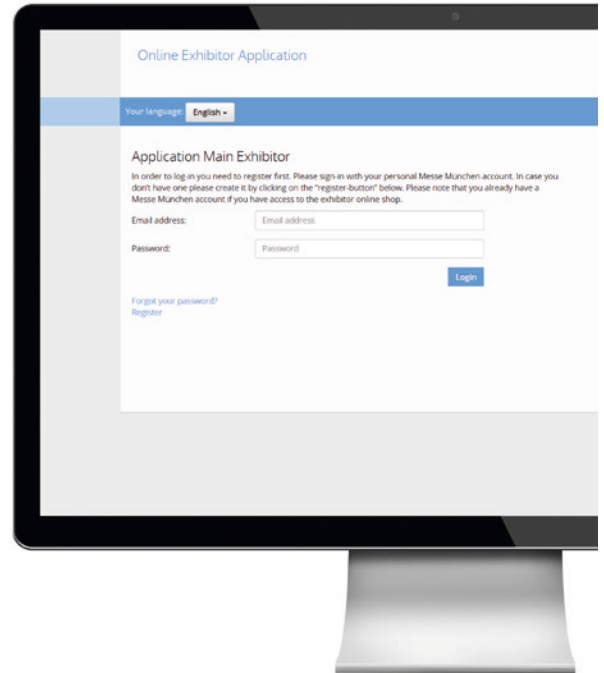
Online Exhibitor Application

Your language: English

Application Main Exhibitor

In order to log-in you need to register first. Please sign-in with your personal Messe München account. In case you don't have one please create it by clicking on the "register-button" below. Please note that you already have a Messe München account if you have access to the exhibitor online shop.

Email address: Email address

Password: Password

Login

Forgot your password?
Register